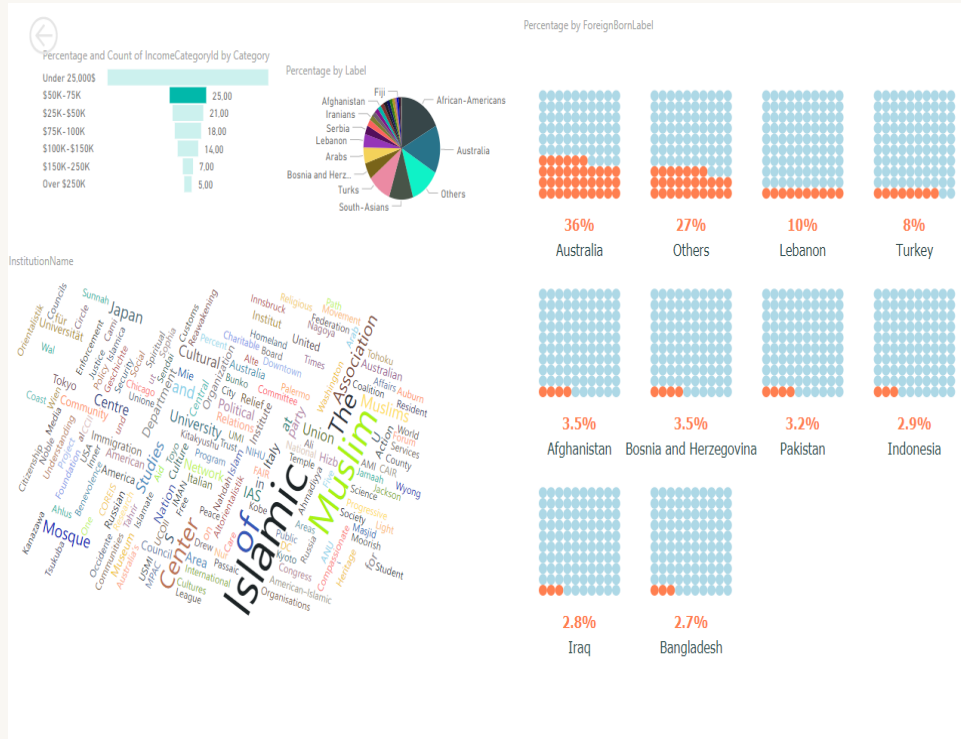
Percentage and Count of IncomeCategoryId by Category

| | |
|---|---|
| Under 25,000$ | |
| $50K-75K | 25.00 |
| $25K-$50K | 21.00 |
| $75K-100K | 18.00 |
| $100K-$150K | 14.00 |
| $150K-250K | 7.00 |
| Over $250K | 5.00 |

Percentage by Label

Fiji
Afghanistan
Iranians
Serbia
Lebanon
Arabs
Bosnia and Herz...
Turks
South-Asians
African-Americans
Australia
Others

Percentage by ForeignBornLabel

36%
Australia

27%
Others

10%
Lebanon

8%
Turkey

3.5%
Afghanistan

3.5%
Bosnia and Herzegovina

3.2%
Pakistan

2.9%
Indonesia

2.8%
Iraq

2.7%
Bangladesh

InstitutionName

Islamic Muslim Center of The Association Mosque Japan University Studies Centre Department Cultural Institute Islamic Union Australia Community Immigration American Tokyo Councils Universität Orientalistik Sunnah Circle Enforcement Justice Policy Customs Reawakening Innsbruck Religious Youth Movement Federation Nagoya United Times Homeland Board Charitable Percent Alte Downtown Bunko Mie City Relief Political Relations Committee Palermo Washington Tohoku Affairs Auburn Resident World Forum Services County Action Coalition Ali CAIR AMI Jamaah Wyong Science Progressive Light Masjid Moorish Student for Heritage Compassionate Society Russia Temple Hizb Kyoto Public Areas Ahmadiyya Kobe IAS FAIR NIHU UMI Kitakyushu Trust Network Culture Nation Area Program Italian Altorientalistik Peace Nahdlatul Islam DC Care Drew Passaic International Cultures League Organisations American-Islamic Free IMAN USMI Council Museum Tahrir Islamstudie MPAC Australia's Occidente Communities Russian Tsukuba Kanazawa Ahlus Benevolence Foundation Project Understanding Noble Media Citizenship Coast Wal Chicago Unione Geschichte Sociology Sophia Spiritual Sendai Central Organization Aid Sun Tokyo ICCI Sesc Arab Insel ANU Kansai UCOI Islamic Cairo Orient